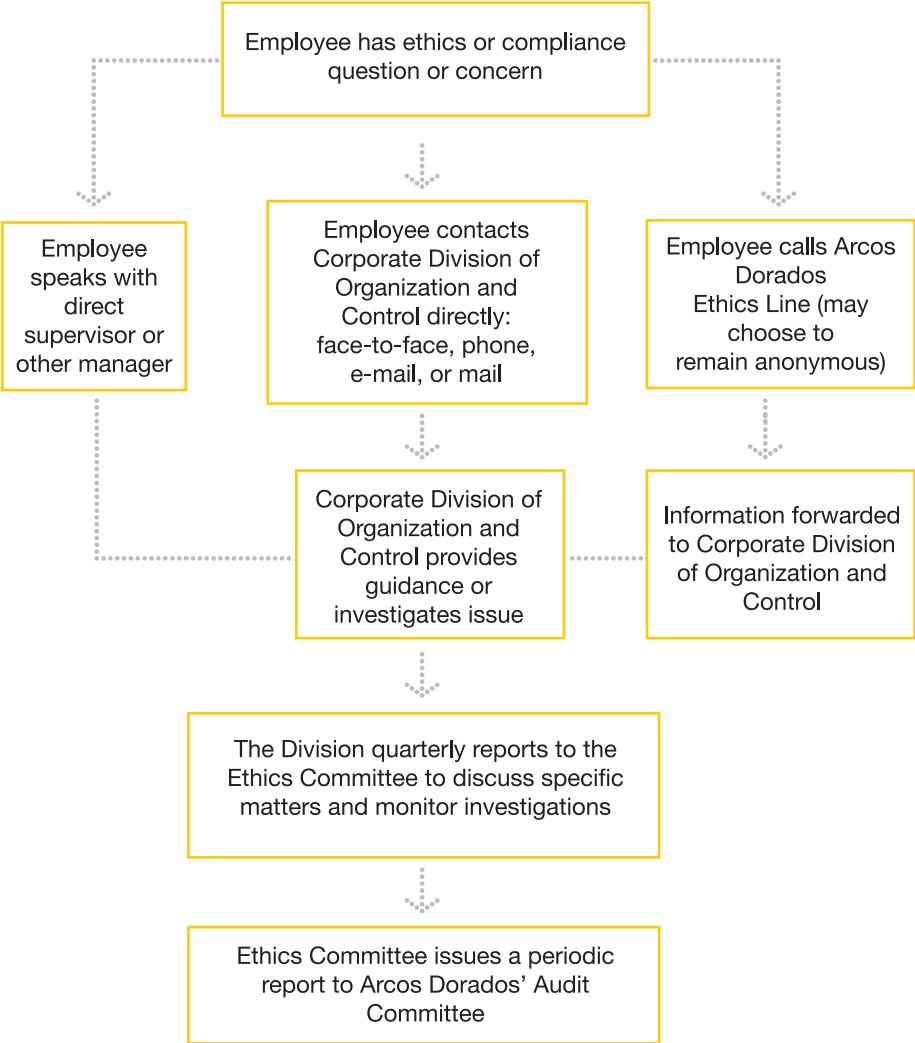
Employee has ethics or compliance question or concern

Employee speaks with direct supervisor or other manager

Employee contacts Corporate Division of Organization and Control directly: face-to-face, phone, e-mail, or mail

Employee calls Arcos Dorados Ethics Line (may choose to remain anonymous)

Corporate Division of Organization and Control provides guidance or investigates issue

Information forwarded to Corporate Division of Organization and Control

The Division quarterly reports to the Ethics Committee to discuss specific matters and monitor investigations

Ethics Committee issues a periodic report to Arcos Dorados' Audit Committee